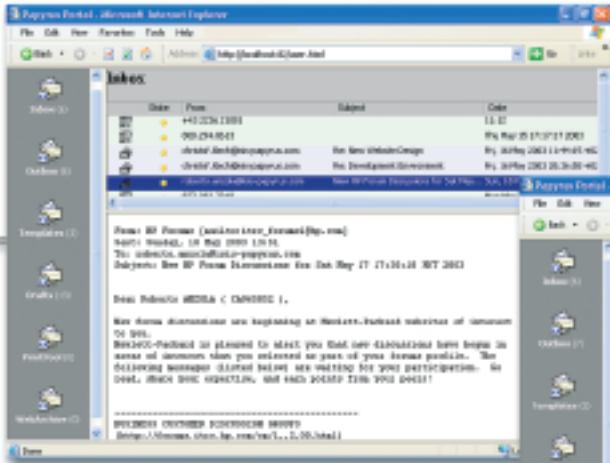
Papyrus Portal - Microsoft Internet Explorer

File Edit View Favorites Tools Help

Back

Address http://localhost:8/user.html

Go

Links

Inbox

Inbox (5)

Outbox (5)

Templates (2)

Drafts (13)

Postbox (0)

WebArchive (2)

| Order | From | Subject | Date |
|---|---|---|---|
| | +43 2236 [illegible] | | 13.12 |
| | 069 294 8043 | | Thu May 15 17:17:27 2003 |
| | christof.illech@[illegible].com | Re: New Website Design | Fri, 16 May 2003 11:44:45 +02 |
| | christof.illech@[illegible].com | Re: Development Environment | Fri, 16 May 2003 20:30:00 +02 |
| | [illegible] | New HP Forum Discussions for Sat May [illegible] | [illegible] |

From: HP Forums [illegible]
Sent: Sunday, 18 May 2003 13:51
To: roberto.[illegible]@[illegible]-papyrus.com
Subject: New HP Forum Discussions for Sat May 17 17:30:18 MDT 2003

Dear Roberto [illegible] ( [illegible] ),

New forum discussions are beginning at Hewlett-Packard websites of interest to you.
Hewlett-Packard is pleased to alert you that new discussions have begun in areas of interest that you selected as part of your forums profile. The following messages (listed below) are waiting for your participation. Go ahead, share your expertise, and earn points from your peers!

BUSINESS CUSTOMER DISCUSSION GROUPS
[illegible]

Done

Papyrus Portal

File Edit View

Back

Inbox (5)

Outbox (7)

Templates (2)